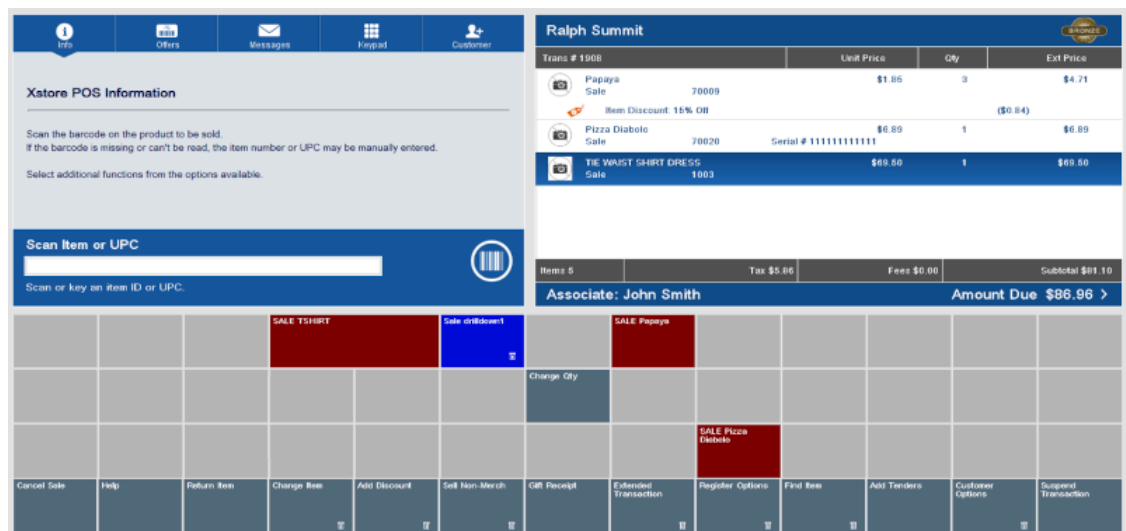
Info Offers Messages Keypad Customer

Xstore POS Information

Scan the barcode on the product to be sold.
If the barcode is missing or can't be read, the item number or UPC may be manually entered.

Select additional functions from the options available.

Scan Item or UPC

Scan or key an item ID or UPC.

Ralph Summit

BRONZE

| Trans # 1908 | Unit Price | Qty | Ext Price |
|---|---|---|---|
| Papaya Sale 70009 | $1.86 | 3 | $4.71 |
| Item Discount: 15% Off | | | ($0.84) |
| Pizza Diabolo Sale 70020 Serial # 111111111111 | $6.89 | 1 | $6.89 |
| TIE WAIST SHIRT DRESS Sale 1003 | $69.50 | 1 | $69.50 |

Items 5 Tax $5.86 Fees $0.00 Subtotal $81.10

Associate: John Smith

Amount Due $86.96 >

SALE TSHIRT
Sale drilldown1
SALE Papaya
Change Qty
SALE Pizza Diabolo
Cancel Sale
Help
Return Item
Change Item
Add Discount
Sell Non-Merch
Gift Receipt
Extended Transaction
Register Options
Find Item
Add Tenders
Customer Options
Suspend Transaction